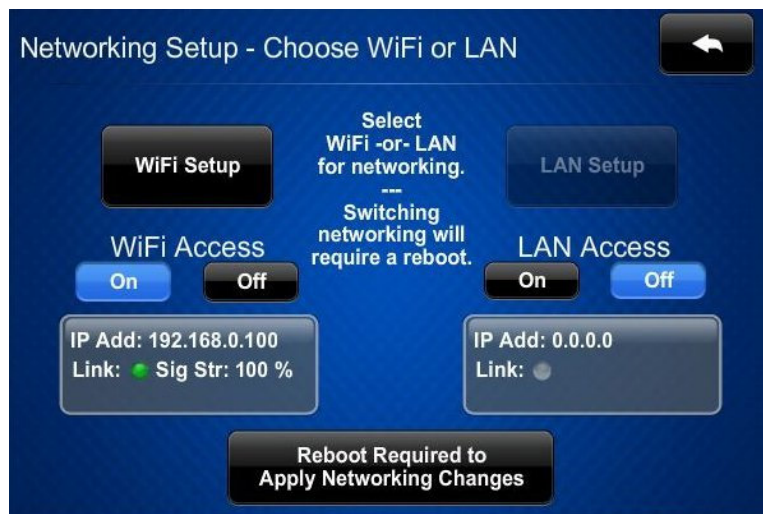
Networking Setup - Choose WiFi or LAN

WiFi Setup

Select
WiFi -or- LAN
for networking.
---
Switching
networking will
require a reboot.

LAN Setup

WiFi Access

On

Off

LAN Access

On

Off

IP Add: 192.168.0.100
Link: Sig Str: 100 %

IP Add: 0.0.0.0
Link:

Reboot Required to
Apply Networking Changes